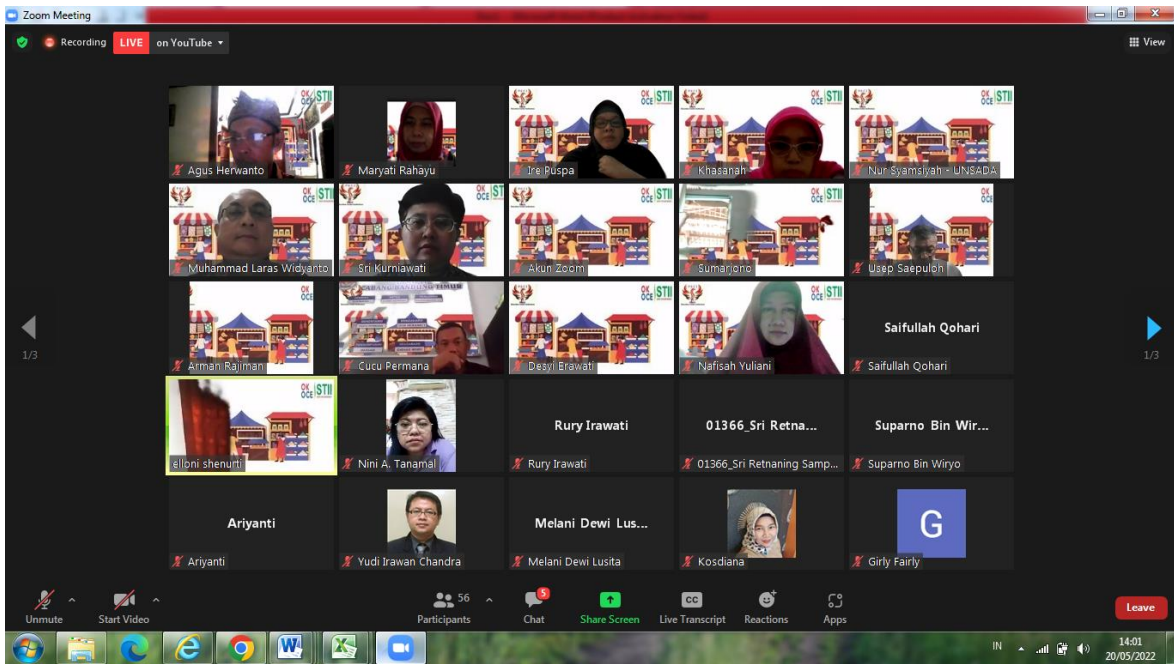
Zoom Meeting

Recording LIVE on YouTube

View

Agus Herwanto
Maryati Rahayu
Ire Puspa
Khasanah
Nur Syamsiyah - UNSADA
Muhammad Laras Widyanto
Sri Kurniawati
Akun Zoom
Sumarjono
Usep Saepulon
Arman Rajiman
Cucu Permana
Desyi Erawati
Nafisah Yuliani
Saifullah Qohari
Saifullah Qohari
elloni shenurti
Nini A. Tanamal
Rury Irawati
Rury Irawati
01366_Sri Retna...
01366_Sri Retnaning Samp...
Suparno Bin Wir...
Suparno Bin Wiryo
Ariyanti
Ariyanti
Yudi Irawan Chandra
Melani Dewi Lus...
Melani Dewi Lusita
Kosdiana
G
Girly Fairly

1/3
1/3

Unmute
Start Video
56
Participants
5
Chat
Share Screen
CC
Live Transcript
Reactions
Apps
Leave

IN
14:01
20/05/2022